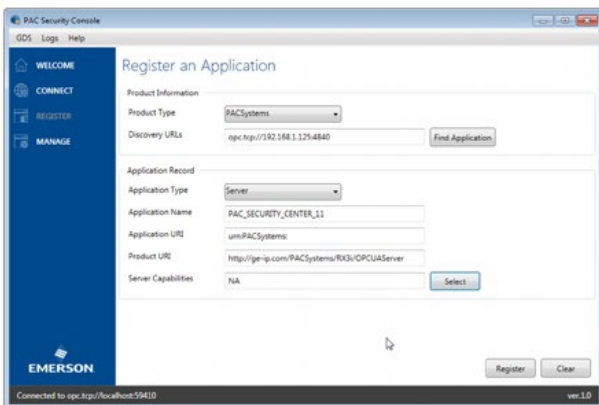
PAC Security Console

GDS Logs Help

WELCOME

CONNECT

REGISTER

MANAGE

Register an Application

Product Information

Product Type PACSystems

Discovery URLs opc.tcp://192.168.1.125:4840

Find Application

Application Record

Application Type Server

Application Name PAC_SECURITY_CENTER_11

Application URI urn:PACSystems:

Product URI http://ge-ip.com/PACSystems/RX3i/OPCUAServer

Server Capabilities NA

Select

EMERSON.

Register

Clear

Connected to opc.tcp://localhost:59410

ver.1.0